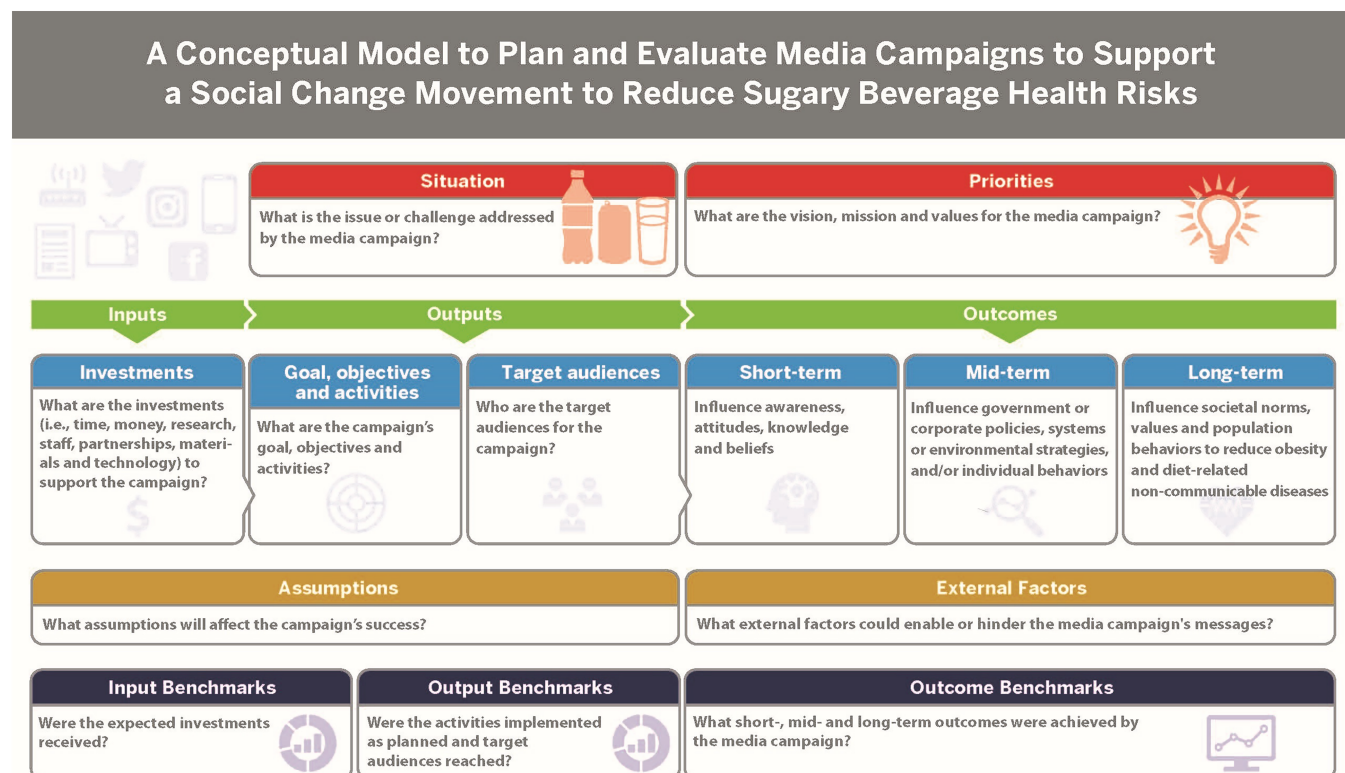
A Conceptual Model to Plan and Evaluate Media Campaigns to Support a Social Change Movement to Reduce Sugary Beverage Health Risks

Situation

What is the issue or challenge addressed by the media campaign?

Priorities

What are the vision, mission and values for the media campaign?

Inputs

Outputs

Outcomes

Investments

What are the investments (i.e., time, money, research, staff, partnerships, materials and technology) to support the campaign?

Goal, objectives and activities

What are the campaign's goal, objectives and activities?

Target audiences

Who are the target audiences for the campaign?

Short-term

Influence awareness, attitudes, knowledge and beliefs

Mid-term

Influence government or corporate policies, systems or environmental strategies, and/or individual behaviors

Long-term

Influence societal norms, values and population behaviors to reduce obesity and diet-related non-communicable diseases

Assumptions

What assumptions will affect the campaign's success?

External Factors

What external factors could enable or hinder the media campaign's messages?

Input Benchmarks

Were the expected investments received?

Output Benchmarks

Were the activities implemented as planned and target audiences reached?

Outcome Benchmarks

What short-, mid- and long-term outcomes were achieved by the media campaign?